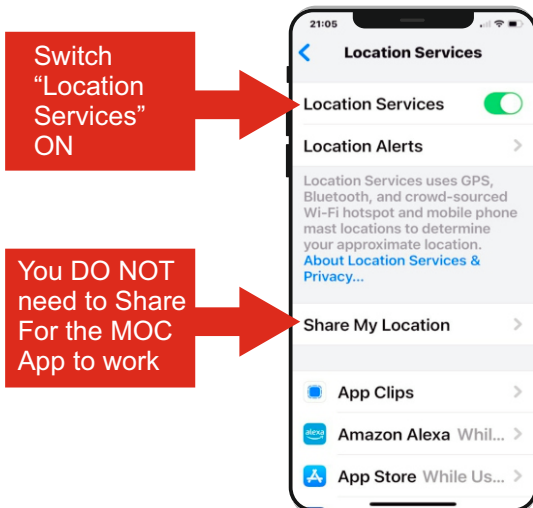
Switch "Location Services" ON

You DO NOT need to Share For the MOC App to work

21:05

Location Services

Location Services

Location Alerts

Location Services uses GPS, Bluetooth, and crowd-sourced Wi-Fi hotspot and mobile phone mast locations to determine your approximate location. About Location Services & Privacy...

Share My Location

App Clips

alexa Amazon Alexa While...

App Store While Us...